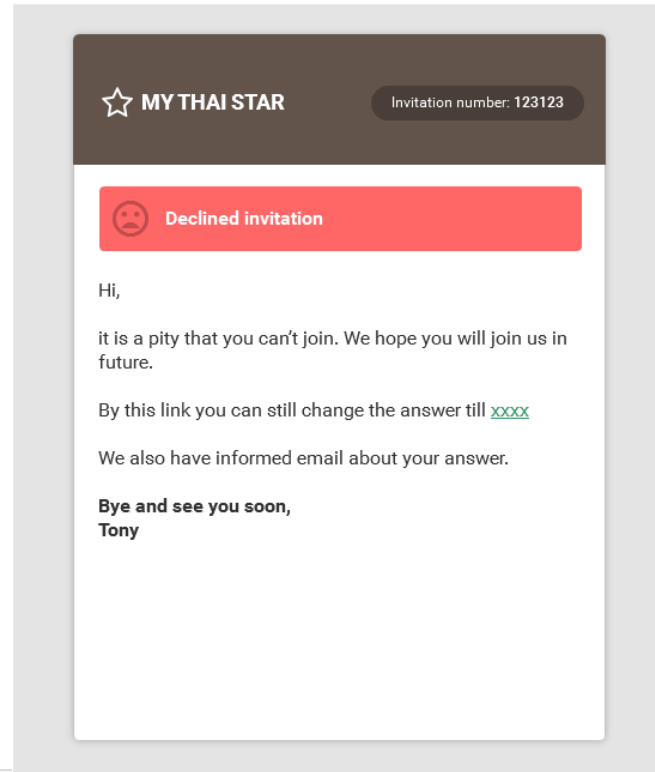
MY THAI STAR

Invitation number: 123123

Declined invitation

Hi,

it is a pity that you can't join. We hope you will join us in future.

By this link you can still change the answer till xxxx

We also have informed email about your answer.

**Bye and see you soon,
Tony**